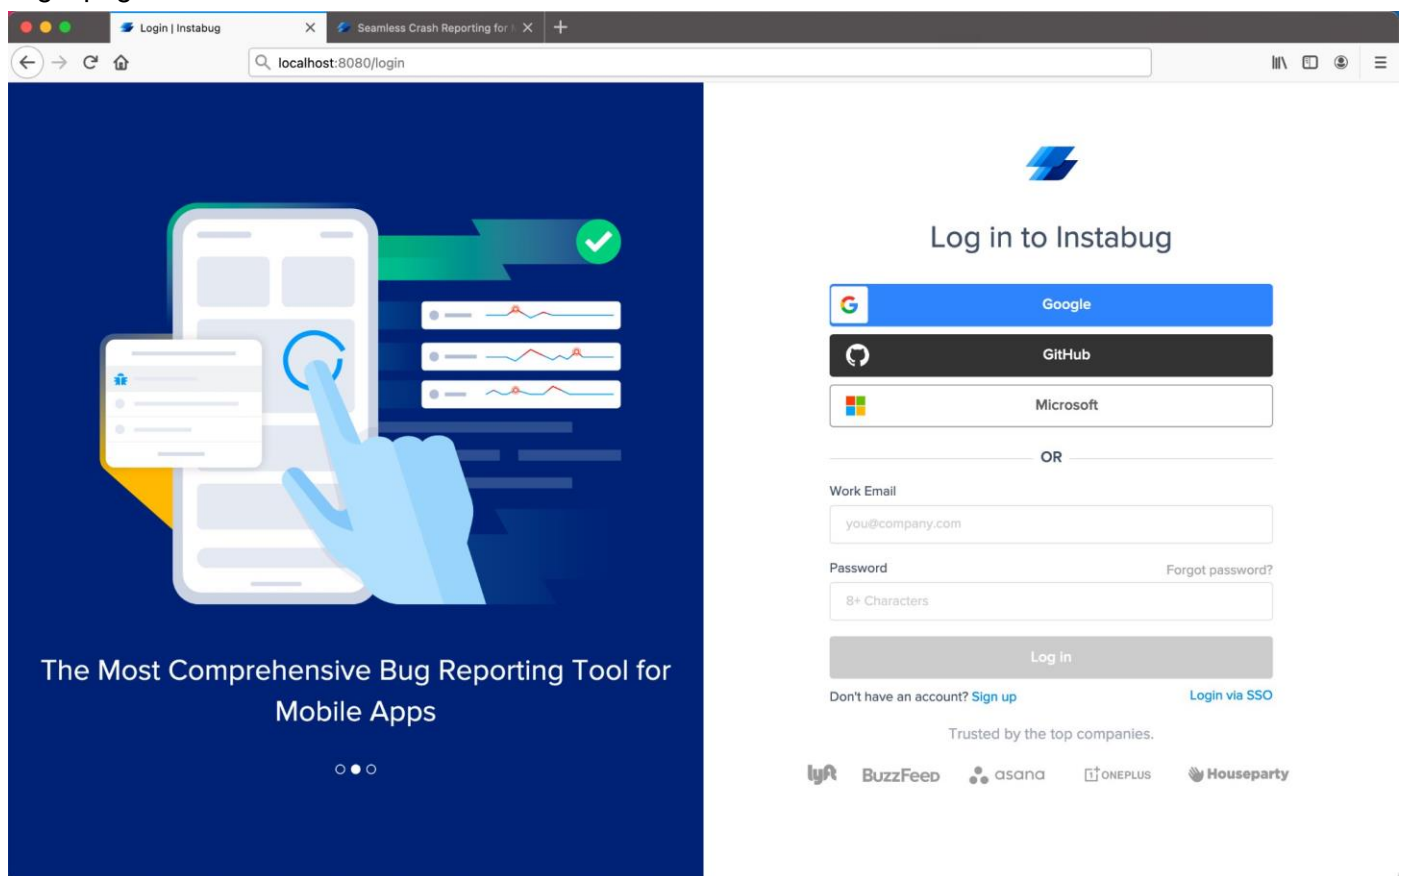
Login | Instabug
Seamless Crash Reporting for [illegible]
localhost:8080/login

The Most Comprehensive Bug Reporting Tool for Mobile Apps

Log in to Instabug

Google

GitHub

Microsoft

OR

Work Email
you@company.com

Password
Forgot password?
8+ Characters

Log in

Don't have an account? Sign up
Login via SSO

Trusted by the top companies.

lyft BuzzFeed asana ONEPLUS Houseparty